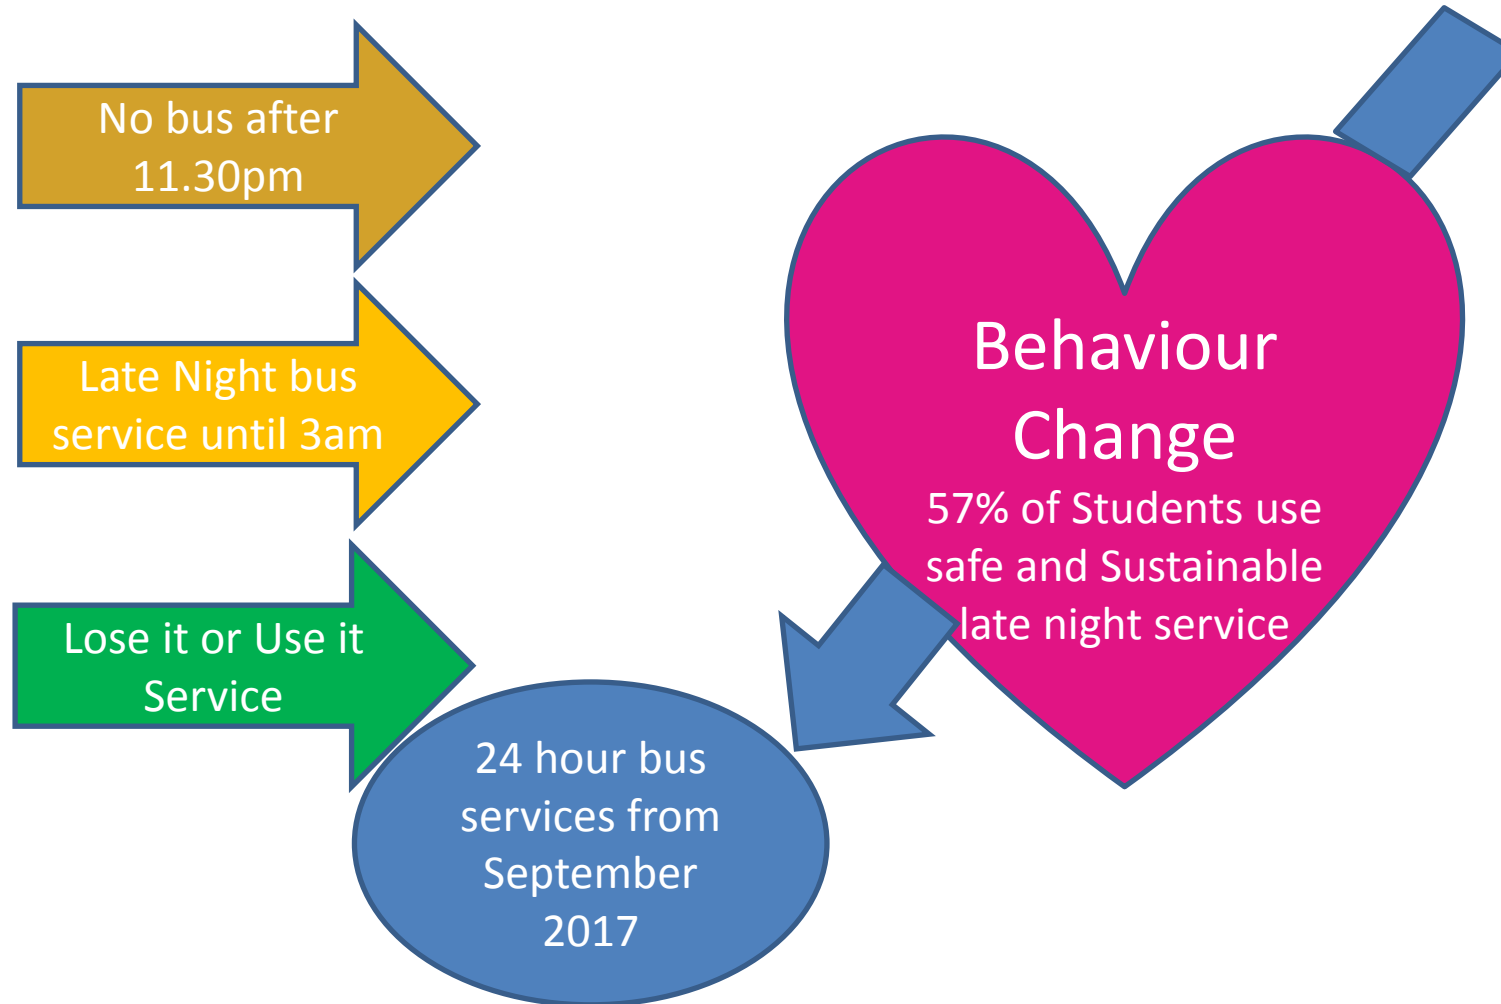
No bus after 11.30pm

Late Night bus service until 3am

Lose it or Use it Service

Behaviour Change
57% of Students use safe and Sustainable late night service

24 hour bus services from September 2017